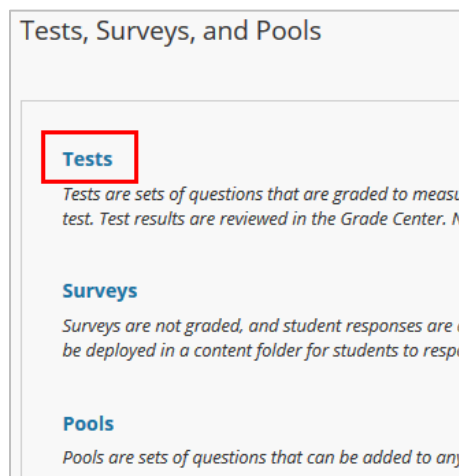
Tests, Surveys, and Pools

Tests

Tests are sets of questions that are graded to measu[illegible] test. Test results are reviewed in the Grade Center. N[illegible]

Surveys

Surveys are not graded, and student responses are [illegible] be deployed in a content folder for students to respo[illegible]

Pools

Pools are sets of questions that can be added to an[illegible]